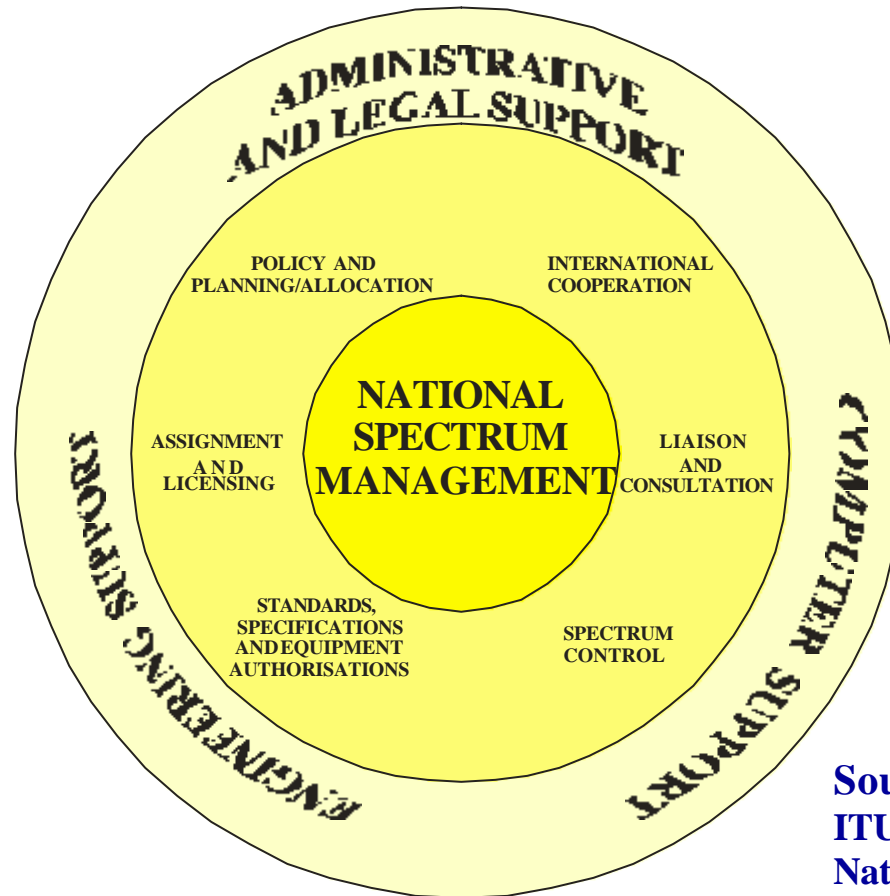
ADMINISTRATIVE AND LEGAL SUPPORT

POLICY AND PLANNING/ALLOCATION

INTERNATIONAL COOPERATION

NATIONAL SPECTRUM MANAGEMENT

ASSIGNMENT AND LICENSING

LIAISON AND CONSULTATION

STANDARDS, SPECIFICATIONS AND EQUIPMENT AUTHORISATIONS

SPECTRUM CONTROL

ENGINEERING SUPPORT

COMPUTER SUPPORT

Sou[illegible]
ITU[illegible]
Nat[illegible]